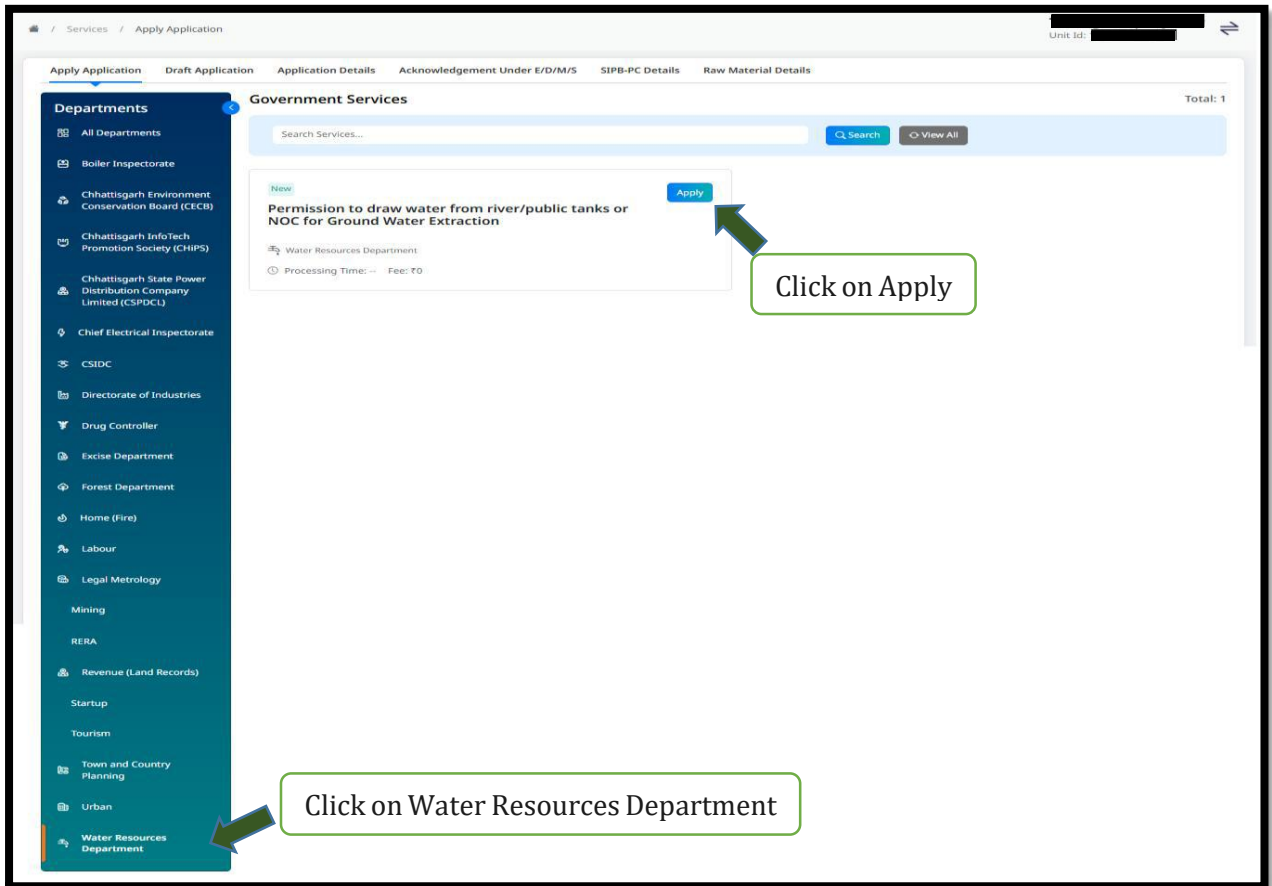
/ Services / Apply Application

Unit Id:

Apply Application | Draft Application | Application Details | Acknowledgement Under E/D/M/S | SIPB-PC Details | Raw Material Details

Departments

All Departments
Boiler Inspectorate
Chhattisgarh Environment Conservation Board (CECB)
Chhattisgarh InfoTech Promotion Society (CHiPS)
Chhattisgarh State Power Distribution Company Limited (CSPDCL)
Chief Electrical Inspectorate
CSIDC
Directorate of Industries
Drug Controller
Excise Department
Forest Department
Home (Fire)
Labour
Legal Metrology
Mining
RERA
Revenue (Land Records)
Startup
Tourism
Town and Country Planning
Urban
Water Resources Department

Government Services

Total: 1

Search Services...

Search

View All

New

Apply

Permission to draw water from river/public tanks or NOC for Ground Water Extraction

Water Resources Department

Processing Time: -- Fee: ₹0

Click on Apply

Click on Water Resources Department